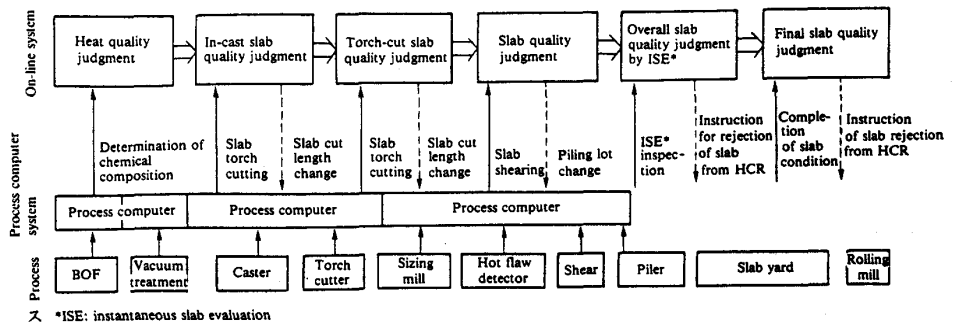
On-line system

Heat quality judgment

In-cast slab quality judgment

Torch-cut slab quality judgment

Slab quality judgment

Overall slab quality judgment by ISE*

Final slab quality judgment

Process computer system

Determination of chemical composition

Slab torch cutting

Slab cut length change

Slab torch cutting

Slab cut length change

Slab shearing

Piling lot change

ISE* inspection

Instruction for rejection of slab from HCR

Completion of slab condition

Instruction of slab rejection from HCR

Process computer

Process computer

Process computer

Process

BOF

Vacuum treatment

Caster

Torch cutter

Sizing mill

Hot flaw detector

Shear

Piler

Slab yard

Rolling mill

*ISE: instantaneous slab evaluation